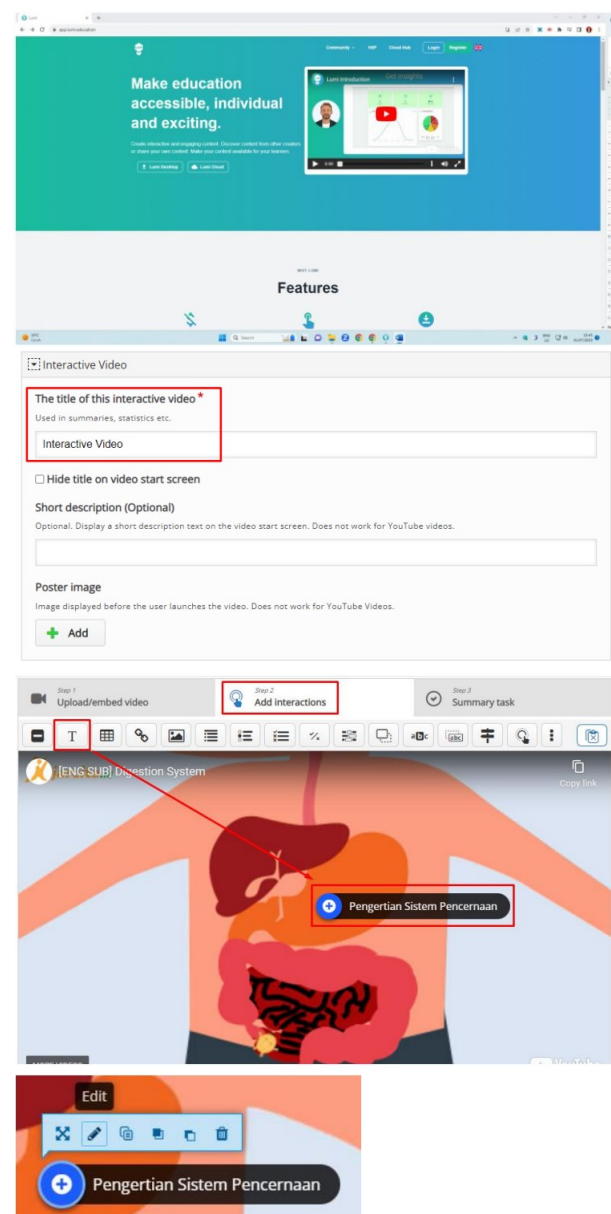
Make education accessible, individual and exciting.

Create interactive and engaging content. Discover content from other creators or share your own content. Make your content available for your learners.

Lumi Desktop  Lumi Cloud

Community  H5P  Cloud Hub  Login  Register

Lumi Introduction

Features

Interactive Video

The title of this interactive video *

Used in summaries, statistics etc.

Interactive Video

Hide title on video start screen

Short description (Optional)

Optional. Display a short description text on the video start screen. Does not work for YouTube videos.

Poster image

Image displayed before the user launches the video. Does not work for YouTube Videos.

Add

Step 1 Upload/embed video

Step 2 Add interactions

Step 3 Summary task

T

[ENG SUB] Digestion System

Copy link

Pengertian Sistem Pencernaan

Edit

Pengertian Sistem Pencernaan